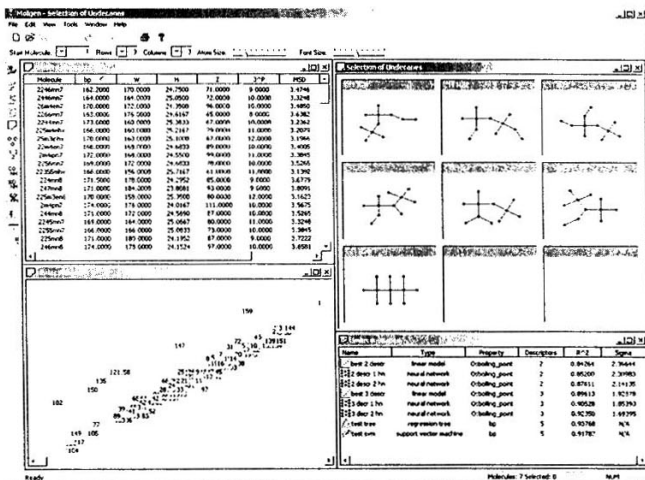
Molgen - Selection of Undecanes

File Edit View Tools Window Help

Start Molecule: 1 Rows 3 Columns 3 Atom Size: Font Size:

| Molecule | bp | W | H | Z | 3^P | MSD |
|---|---|---|---|---|---|---|
| 2246mm7 | 162.2000 | 170.0000 | 24.7500 | 71.0000 | 9.0000 | 3.4746 |
| 2246mm7 | 164.0000 | 160.0000 | 25.0000 | 72.0000 | 10.0000 | 3.3248 |
| 23emm7 | 170.0000 | 172.0000 | 24.3500 | 96.0000 | 10.0000 | 3.4050 |
| 226mm7 | 163.0000 | 176.0000 | 24.6167 | 65.0000 | 8.0000 | 3.6382 |
| 224mm7 | 173.0000 | 160.0000 | 25.3833 | 67.0000 | 10.0000 | 3.2362 |
| 225mm7 | 166.0000 | 160.0000 | 25.2167 | 79.0000 | 11.0000 | 3.2075 |
| 25m3e7 | 170.0000 | 163.0000 | 25.1000 | 67.0000 | 11.0000 | 3.1966 |
| 22mm7 | 166.0000 | 169.0000 | 24.6833 | 89.0000 | 10.0000 | 3.4005 |
| 2m4m7 | 172.0000 | 166.0000 | 24.5500 | 99.0000 | 11.0000 | 3.3845 |
| 236mm7 | 169.0000 | 172.0000 | 24.6833 | 79.0000 | 10.0000 | 3.5265 |
| 22356mm | 166.0000 | 156.0000 | 25.7167 | 61.0000 | 11.0000 | 3.1392 |
| 22mm8 | 171.5000 | 178.0000 | 24.2952 | 92.0000 | 9.0000 | 3.6779 |
| 247mm8 | 171.0000 | 184.0000 | 23.8081 | 93.0000 | 9.0000 | 3.8095 |
| 225m3em | 170.0000 | 159.0000 | 25.3500 | 80.0000 | 12.0000 | 3.1625 |
| 2m5m7 | 174.0000 | 174.0000 | 24.0167 | 111.0000 | 10.0000 | 3.5675 |
| 244mm8 | 171.0000 | 172.0000 | 24.5690 | 87.0000 | 10.0000 | 3.5265 |
| 2245mm7 | 165.0000 | 164.0000 | 25.0667 | 80.0000 | 11.0000 | 3.3248 |
| 2255mm7 | 166.0000 | 164.0000 | 25.0833 | 73.0000 | 10.0000 | 3.3845 |
| 225mm8 | 171.0000 | 180.0000 | 24.1952 | 87.0000 | 9.0000 | 3.7222 |
| 246mm8 | 174.0000 | 178.0000 | 24.1524 | 97.0000 | 10.0000 | 3.6581 |

159 143 144 139 151 147 121 58 135 150 182 72 149 105 154

Selection of Undecanes

| Name | Type | Property | Descriptors | R^2 | Sigma |
|---|---|---|---|---|---|
| best 2 descr | linear model | Octboiling_point | 2 | 0.84264 | 2.39644 |
| 2 descr 1 hn | neural network | Octboiling_point | 2 | 0.85200 | 2.30983 |
| 2 descr 2 hn | neural network | Octboiling_point | 2 | 0.87611 | 2.14135 |
| best 3 descr | linear model | Octboiling_point | 3 | 0.89613 | 1.92579 |
| 3 descr 1 hn | neural network | Octboiling_point | 3 | 0.90528 | 1.85393 |
| 3 descr 2 hn | neural network | Octboiling_point | 3 | 0.92350 | 1.69395 |
| test tree | regression tree | bp | 5 | 0.95768 | N/A |
| test svm | support vector machine | bp | 5 | 0.91787 | N/A |

Ready | Molecules: 7 Selected: 0 | NUM